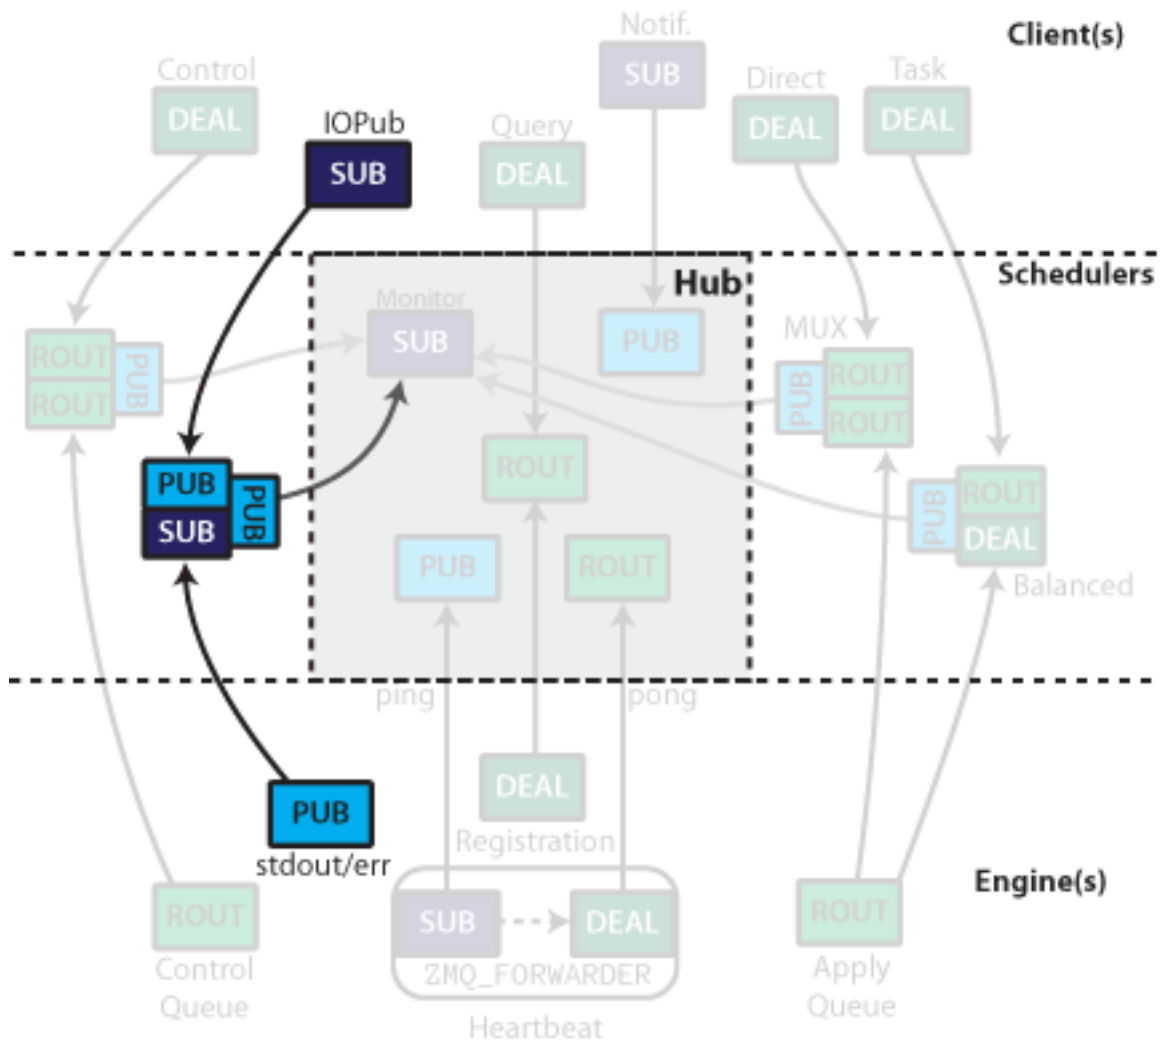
Client(s)

Notif.
SUB

Control
DEAL

IOPub
SUB

Query
DEAL

Direct
DEAL

Task
DEAL

Schedulers

Hub

Monitor
SUB

PUB

MUX
PUB
ROUT
ROUT

ROUT
ROUT
PUB

PUB
SUB
PUB

ROUT

PUB
ROUT
DEAL
Balanced

PUB

ROUT

ping

pong

DEAL
Registration

PUB
stdout/err

Engine(s)

ROUT
Control
Queue

SUB
DEAL
ZMQ_FORWARDER
Heartbeat

ROUT
Apply
Queue